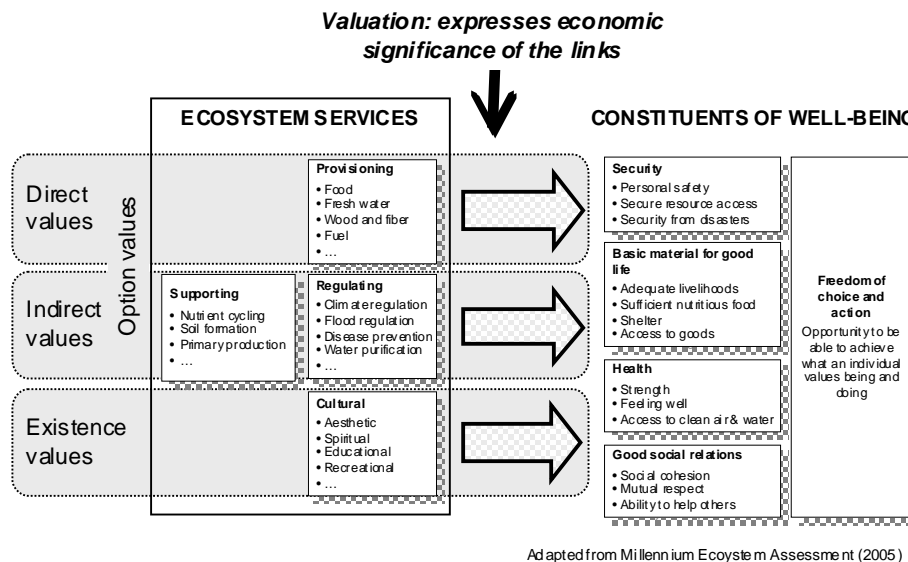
Valuation: expresses economic significance of the links

ECOSYSTEM SERVICES

CONSTITUENTS OF WELL-BEING

Direct values

Indirect values

Existence values

Option values

Provisioning
• Food
• Fresh water
• Wood and fiber
• Fuel
• …

Supporting
• Nutrient cycling
• Soil formation
• Primary production
• …

Regulating
• Climate regulation
• Flood regulation
• Disease prevention
• Water purification
• …

Cultural
• Aesthetic
• Spiritual
• Educational
• Recreational
• …

Security
• Personal safety
• Secure resource access
• Security from disasters

Basic material for good life
• Adequate livelihoods
• Sufficient nutritious food
• Shelter
• Access to goods

Health
• Strength
• Feeling well
• Access to clean air & water

Good social relations
• Social cohesion
• Mutual respect
• Ability to help others

Freedom of choice and action
Opportunity to be able to achieve what an individual values being and doing

Adapted from Millennium Ecosystem Assessment (2005)